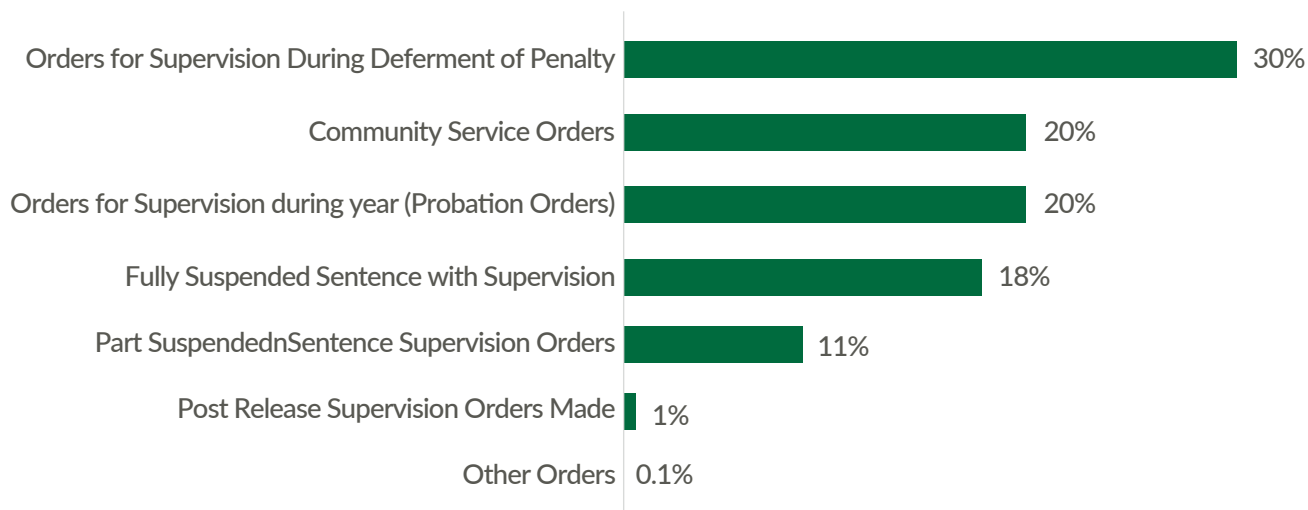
Orders for Supervision During Deferment of Penalty 30%

Community Service Orders 20%

Orders for Supervision during year (Probation Orders) 20%

Fully Suspended Sentence with Supervision 18%

Part SuspendednSentence Supervision Orders 11%

Post Release Supervision Orders Made 1%

Other Orders 0.1%